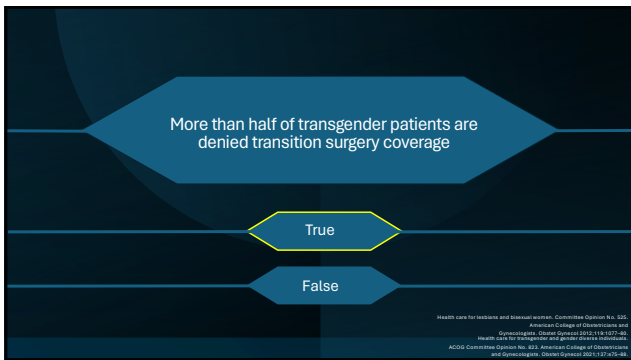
More than half of transgender patients are denied transition surgery coverage

True

False

Health care for lesbians and bisexual women. Committee Opinion No. 525. American College of Obstetricians and Gynecologists. Obstet Gynecol 2012;119:1077–80.
Health care for transgender and gender diverse individuals. ACOG Committee Opinion No. 823. American College of Obstetricians and Gynecologists. Obstet Gynecol 2021;137:e75–88.